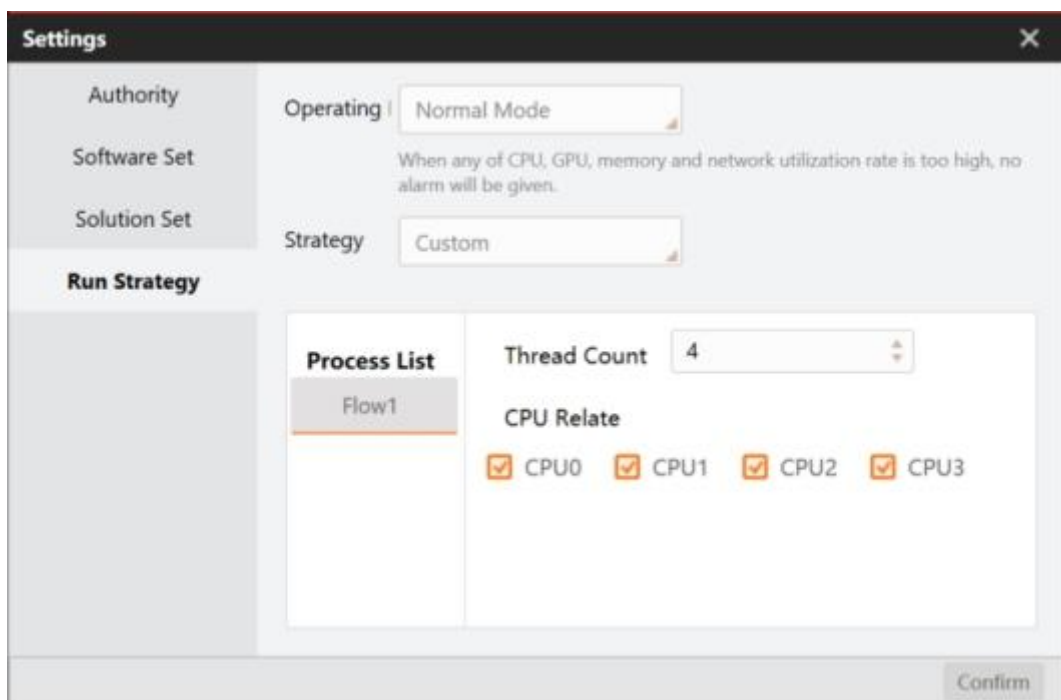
Settings
×
Authority
Software Set
Solution Set
Run Strategy

Operating I
Normal Mode
When any of CPU, GPU, memory and network utilization rate is too high, no alarm will be given.
Strategy
Custom

Process List
Flow1
Thread Count
4
CPU Relate
CPU0
CPU1
CPU2
CPU3

Confirm